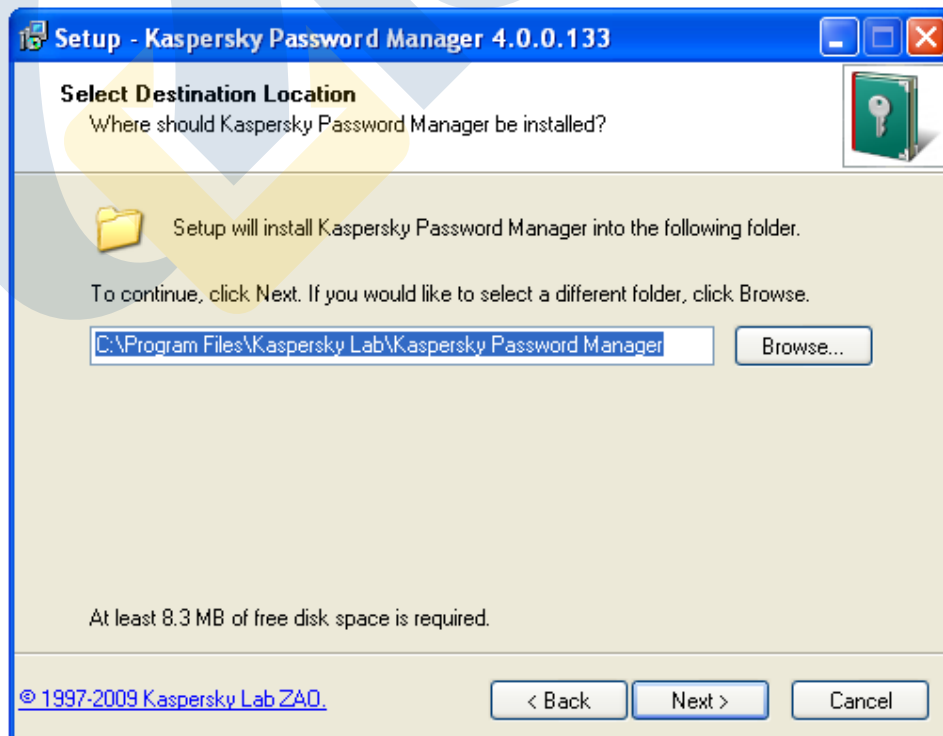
Setup - Kaspersky Password Manager 4.0.0.133

Select Destination Location
Where should Kaspersky Password Manager be installed?

Setup will install Kaspersky Password Manager into the following folder.

To continue, click Next. If you would like to select a different folder, click Browse.

C:\Program Files\Kaspersky Lab\Kaspersky Password Manager

Browse...

At least 8.3 MB of free disk space is required.

© 1997-2009 Kaspersky Lab ZAO.

< Back

Next >

Cancel